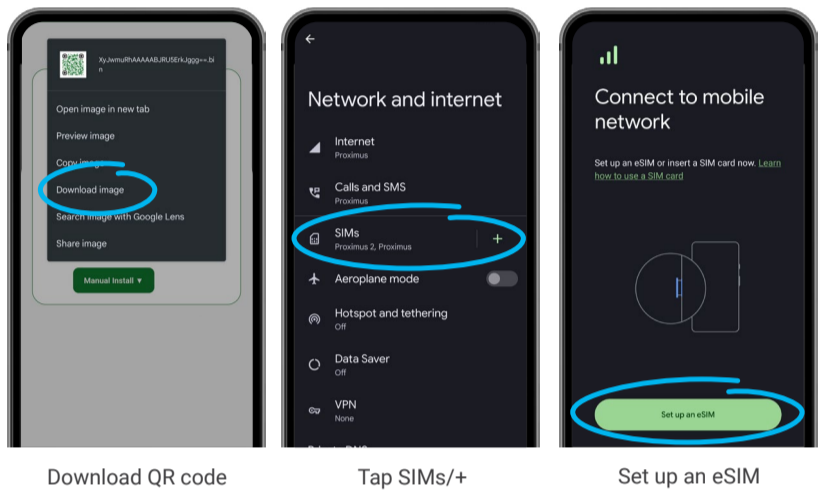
XyJwmuRhAAAAABJRU5ErkJggg==.bin

Open image in new tab

Preview image

Copy image

Download image

Search image with Google Lens

Share image

Manual Install ▾

Download QR code

Network and internet

Internet
Proximus

Calls and SMS
Proximus

SIMs
Proximus 2, Proximus

+

Aeroplane mode

Hotspot and tethering
Off

Data Saver
Off

VPN
None

Tap SIMs/+

Connect to mobile network

Set up an eSIM or insert a SIM card now. Learn how to use a SIM card

Set up an eSIM

Set up an eSIM